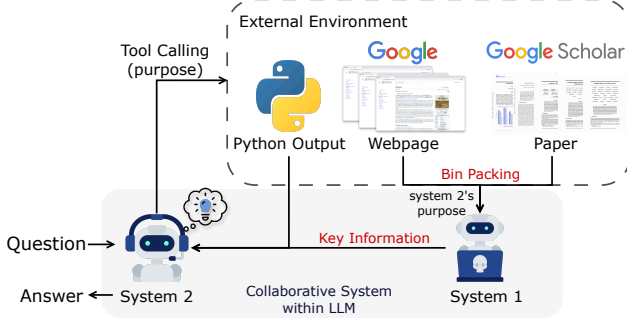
External Environment

Tool Calling (purpose)

Google

Google Scholar

Python Output

Webpage

Paper

Bin Packing

system 2's purpose

Question

Key Information

Answer

System 2

Collaborative System within LLM

System 1